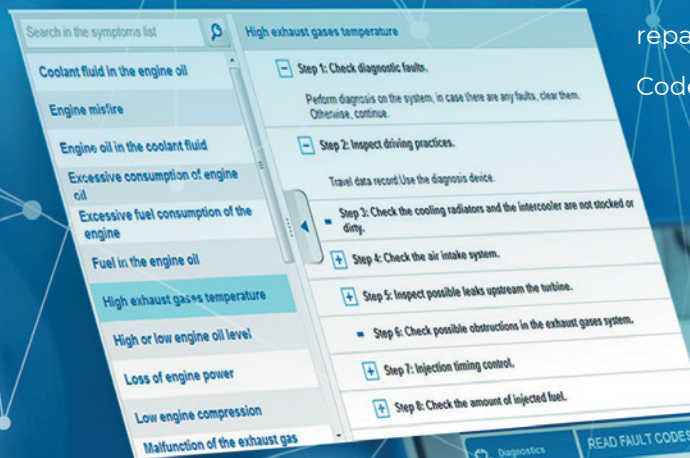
Search in the symptoms list

Coolant fluid in the engine oil

Engine misfire

Engine oil in the coolant fluid

Excessive consumption of engine oil

Excessive fuel consumption of the engine

Fuel in the engine oil

High exhaust gases temperature

High or low engine oil level

Loss of engine power

Low engine compression

Malfunction of the exhaust gas

High exhaust gases temperature

Step 1: Check diagnostic faults.

Perform diagnosis on the system, in case there are any faults, clear them. Otherwise, continue.

Step 2: Inspect driving practices.

Travel data record Use the diagnosis device.

Step 3: Check the cooling radiators and the intercooler are not stocked or dirty.

Step 4: Check the air intake system.

Step 5: Inspect possible leaks upstream the turbine.

Step 6: Check possible obstructions in the exhaust gases system.

Step 7: Injection timing control.

Step 8: Check the amount of injected fuel.

repa

Code

Diagnostics

READ FAULT CODES